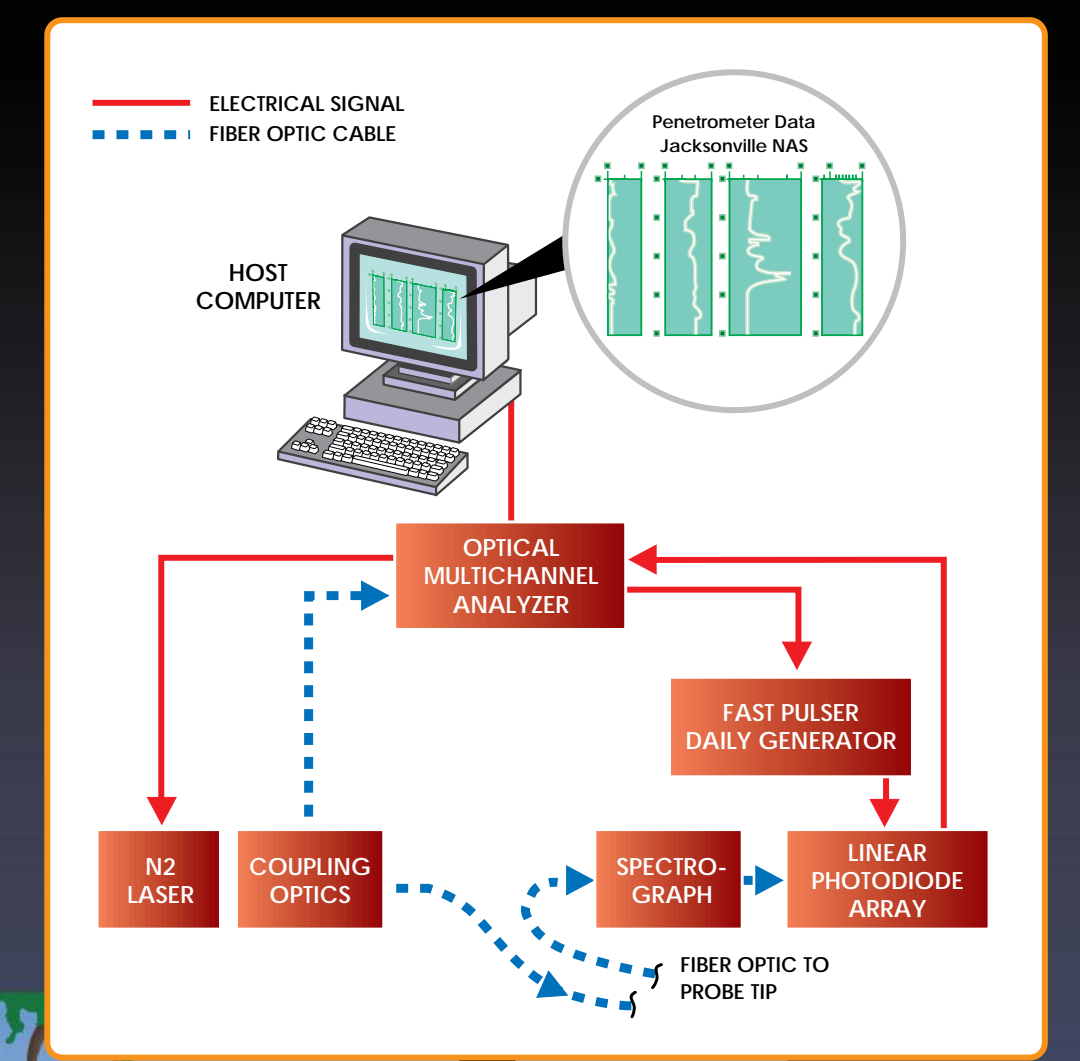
ELECTRICAL SIGNAL
FIBER OPTIC CABLE

Penetrometer Data
Jacksonville NAS

HOST COMPUTER

OPTICAL MULTICHANNEL ANALYZER

FAST PULSER DAILY GENERATOR

N2 LASER

COUPLING OPTICS

SPECTRO-GRAPH

LINEAR PHOTODIODE ARRAY

FIBER OPTIC TO PROBE TIP